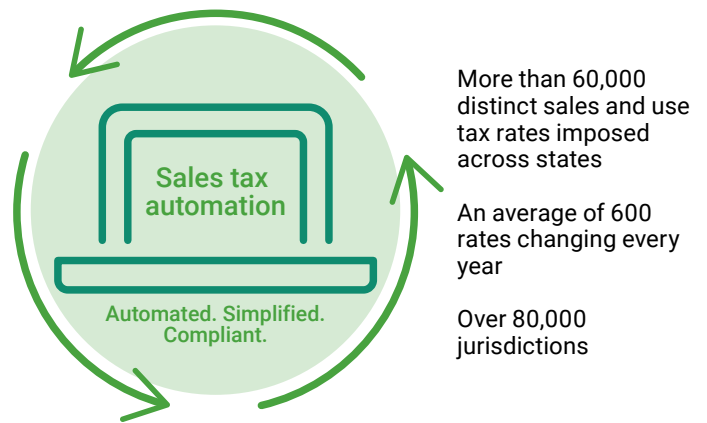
Sales tax automation

Automated. Simplified. Compliant.

More than 60,000 distinct sales and use tax rates imposed across states

An average of 600 rates changing every year

Over 80,000 jurisdictions